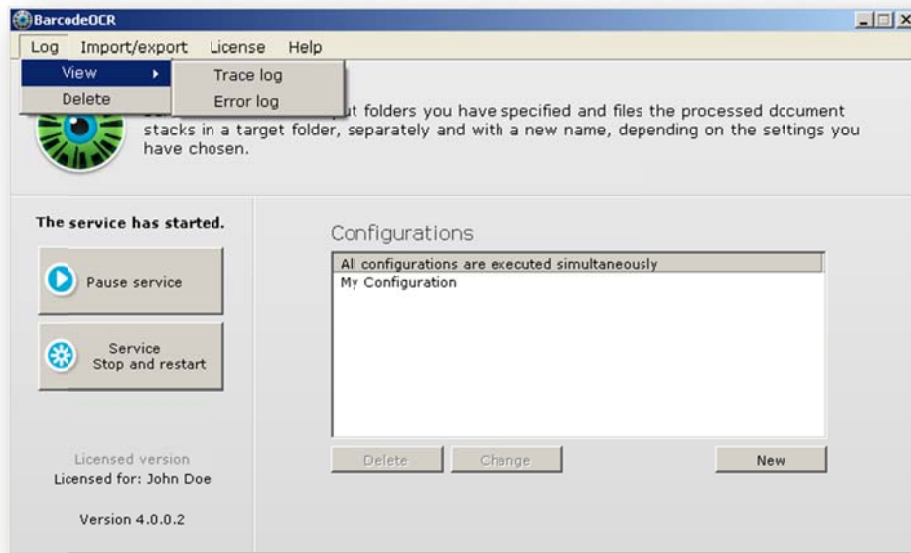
BarcodeOCR

Log Import/export License Help

View
Delete

Trace log
Error log

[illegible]t folders you have specified and files the processed document stacks in a target folder, separately and with a new name, depending on the settings you have chosen.

The service has started.

Pause service

Service
Stop and restart

Licensed version
Licensed for: John Doe

Version 4.0.0.2

Configurations

All configurations are executed simultaneously
My Configuration

Delete Change New